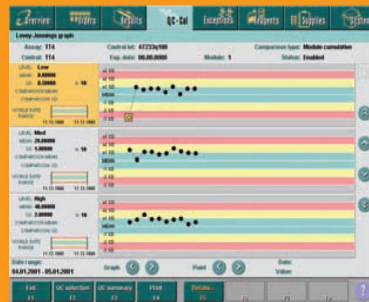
Overview | Orders | Results | QC - Cal | Exceptions | Reagents | Supplies | System

Levey-Jennings graph

Assay: T14 | Control lot: 47233a100 | Comparison type: Module cumulative
Control: T14 | Exp. date: 00.00.0000 | Module: 1 | Status: Enabled

LEVEL: Low
MEAN: 0.0000
SD: 0.0000 | N: 10
COMPARISON MEAN:
COMPARISON SD:
VISIBLE DATE RANGE
11.12.1000 | 11.12.1000

LEVEL: Med
MEAN: 20.0000
SD: 1.0000 | N: 10
COMPARISON MEAN:
COMPARISON SD:
VISIBLE DATE RANGE
11.12.1000 | 11.12.1000

LEVEL: High
MEAN: 40.0000
SD: 2.0000 | N: 10
COMPARISON MEAN:
COMPARISON SD:
VISIBLE DATE RANGE
11.12.1000 | 11.12.1000

+3 SD
+2 SD
+1 SD
MEAN
-1 SD
-2 SD
-3 SD

Date range:
04.01.2001 - 05.01.2001

Graph | Point

Date:
Value:

Exit F1 | QC selection F2 | QC summary F3 | Print F4 | Details... F5 | F6 | F7 | F8